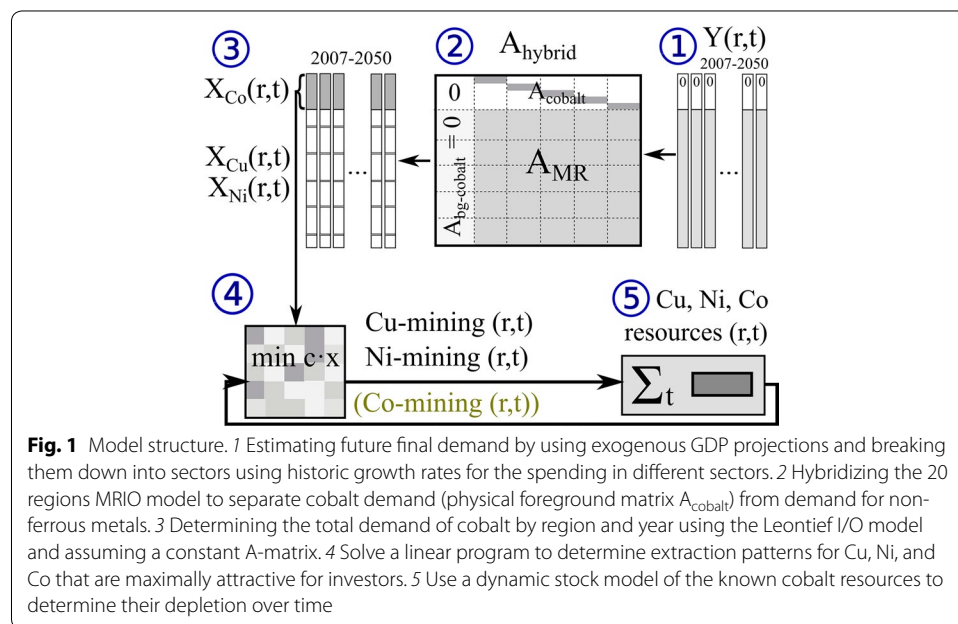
③ 2007-2050
$X_{Co}(r,t)$
$X_{Cu}(r,t)$
$X_{Ni}(r,t)$
...

② $A_{hybrid}$
0
$A_{cobalt}$
$A_{bg\text{-}cobalt} = 0$
$A_{MR}$

① Y(r,t)
2007-2050
0 0 0
0 0
...

④
min c·x
Cu-mining (r,t)
Ni-mining (r,t)
(Co-mining (r,t))

⑤ Cu, Ni, Co resources (r,t)
$\sum_t$

**Fig. 1** Model structure. *1* Estimating future final demand by using exogenous GDP projections and breaking them down into sectors using historic growth rates for the spending in different sectors. *2* Hybridizing the 20 regions MRIO model to separate cobalt demand (physical foreground matrix $A_{cobalt}$) from demand for non-ferrous metals. *3* Determining the total demand of cobalt by region and year using the Leontief I/O model and assuming a constant A-matrix. *4* Solve a linear program to determine extraction patterns for Cu, Ni, and Co that are maximally attractive for investors. *5* Use a dynamic stock model of the known cobalt resources to determine their depletion over time